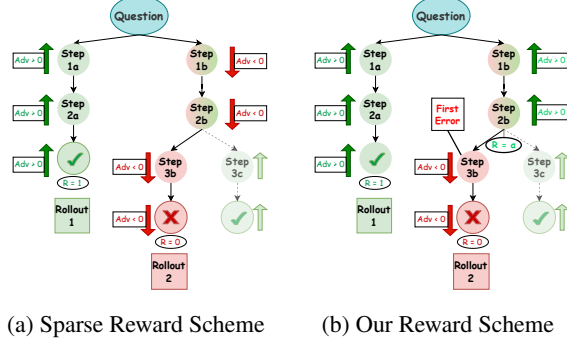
Question

Adv > 0
Step 1a

Step 1b
Adv < 0

Adv > 0
Step 2a

Step 2b
Adv < 0

Adv > 0
R = 1

Adv < 0
Step 3b

Step 3c

Adv < 0
R = 0

Rollout 1

Rollout 2

(a) Sparse Reward Scheme

Question

Adv > 0
Step 1a

Step 1b
Adv > 0

Adv > 0
Step 2a

First Error
Step 2b
Adv > 0

R = α

Adv > 0
R = 1

Adv < 0
Step 3b

Step 3c

Adv < 0
R = 0

Rollout 1

Rollout 2

(b) Our Reward Scheme